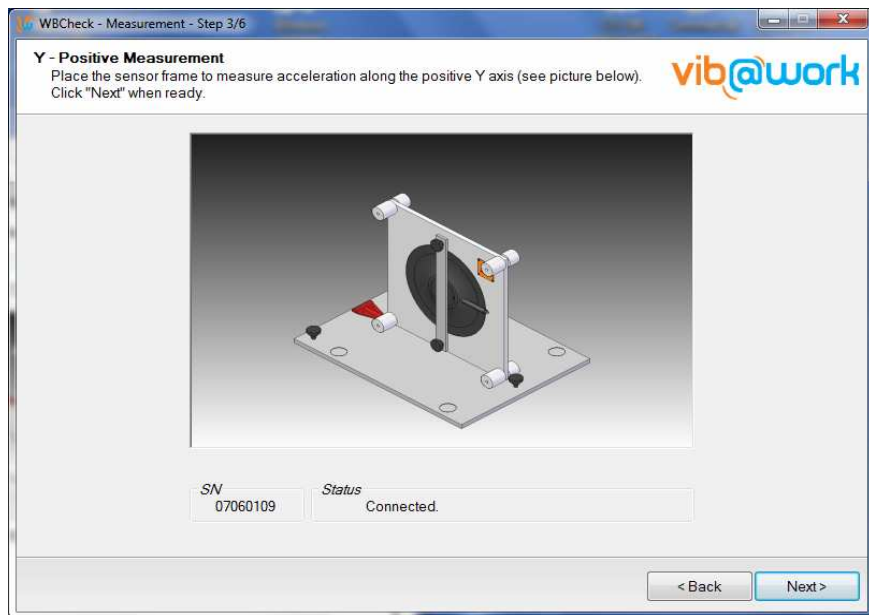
WBCheck - Measurement - Step 3/6

Y - Positive Measurement
Place the sensor frame to measure acceleration along the positive Y axis (see picture below). Click "Next" when ready.

vib@work

SN
07060109

Status
Connected.

< Back
Next >